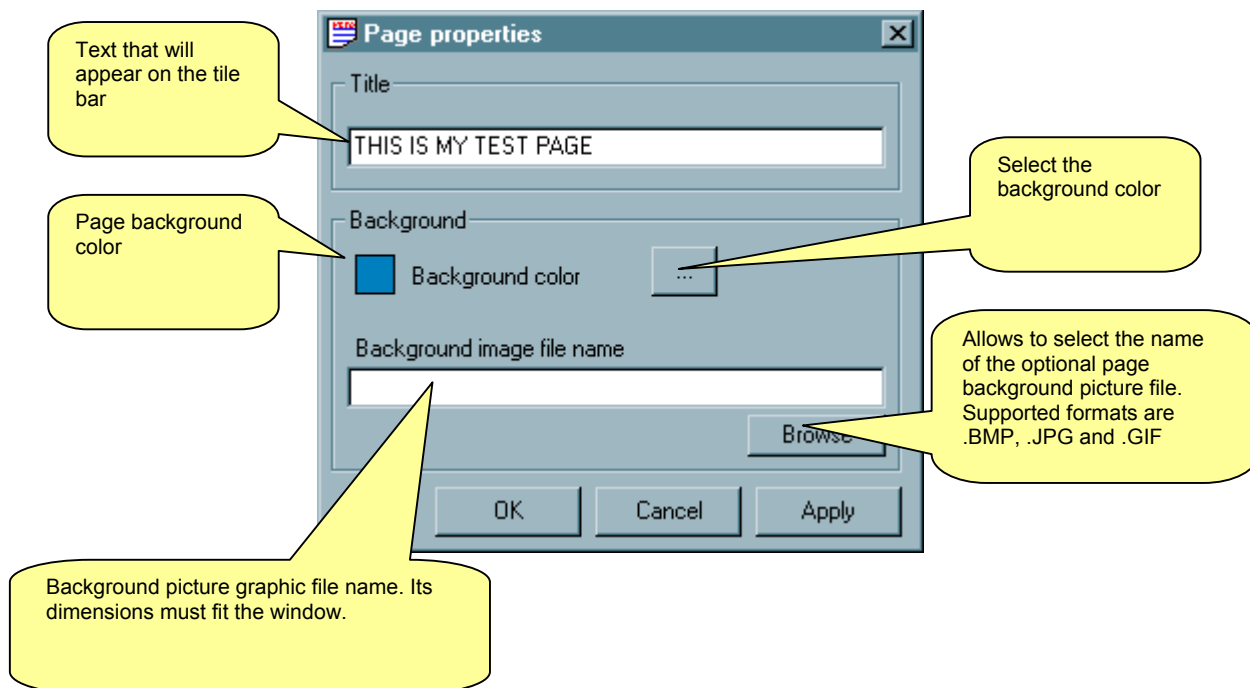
Page properties

Text that will appear on the tile bar

Title

THIS IS MY TEST PAGE

Select the background color

Page background color

Background

Background color

...

Allows to select the name of the optional page background picture file. Supported formats are .BMP, .JPG and .GIF

Background image file name

Browse

OK

Cancel

Apply

Background picture graphic file name. Its dimensions must fit the window.